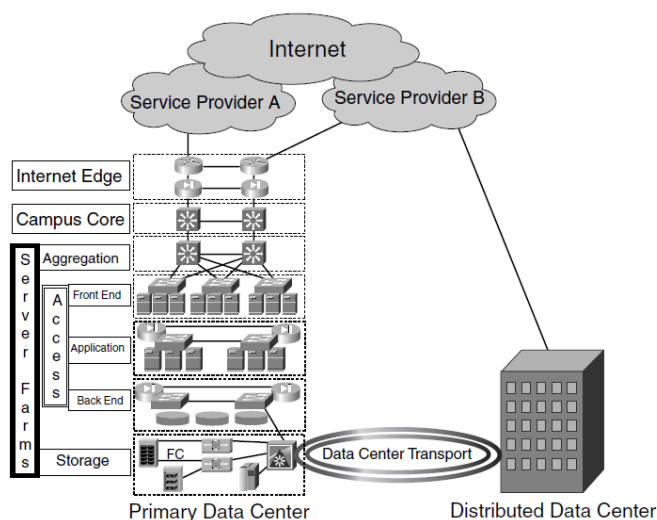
Internet

Service Provider A

Service Provider B

Internet Edge

Campus Core

Aggregation

Front End

Application

Back End

Storage

Server Farms

Access

FC

Data Center Transport

Primary Data Center

Distributed Data Center